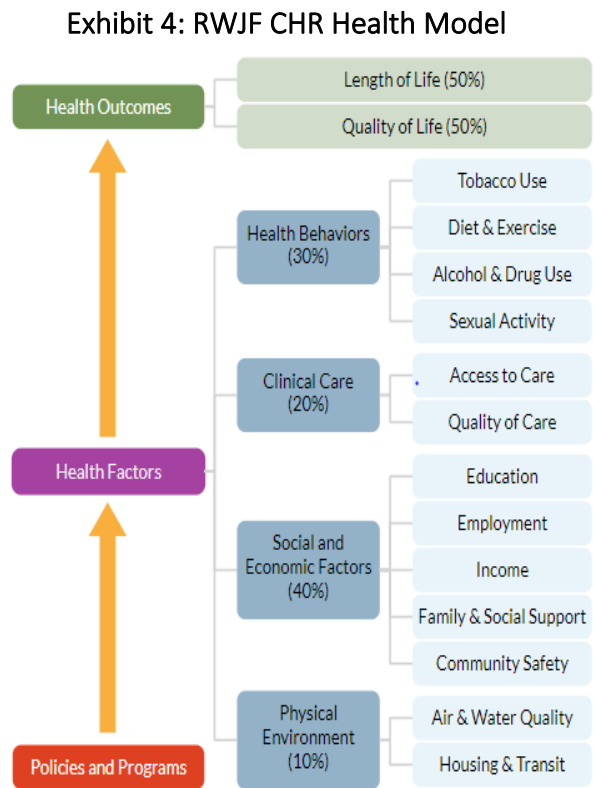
Exhibit 4: RWJF CHR Health Model

Health Outcomes

Length of Life (50%)

Quality of Life (50%)

Health Behaviors (30%)

Tobacco Use

Diet & Exercise

Alcohol & Drug Use

Sexual Activity

Clinical Care (20%)

Access to Care

Quality of Care

Health Factors

Social and Economic Factors (40%)

Education

Employment

Income

Family & Social Support

Community Safety

Physical Environment (10%)

Air & Water Quality

Housing & Transit

Policies and Programs